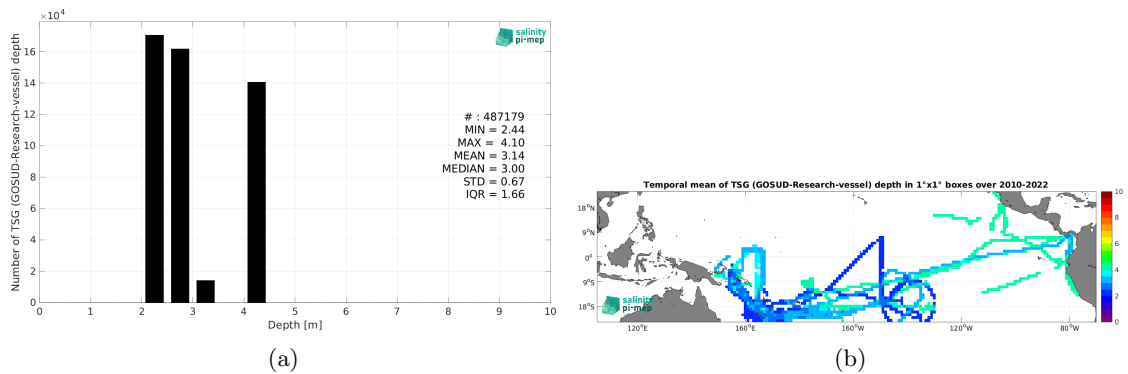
$\times10^4$

16
14
12
10
8
6
4
2
0

Number of TSG (GOSUD-Research-vessel) depth

salinity pi-mep

# : 487179
MIN = 2.44
MAX = 4.10
MEAN = 3.14
MEDIAN = 3.00
STD = 0.67
IQR = 1.66

0 1 2 3 4 5 6 7 8 9 10
Depth [m]

(a)

Temporal mean of TSG (GOSUD-Research-vessel) depth in 1°x1° boxes over 2010-2022

18°N
9°N
0°
9°S
18°S

120°E 160°E 160°W 120°W 80°W

salinity pi-mep

10
8
6
4
2
0

(b)